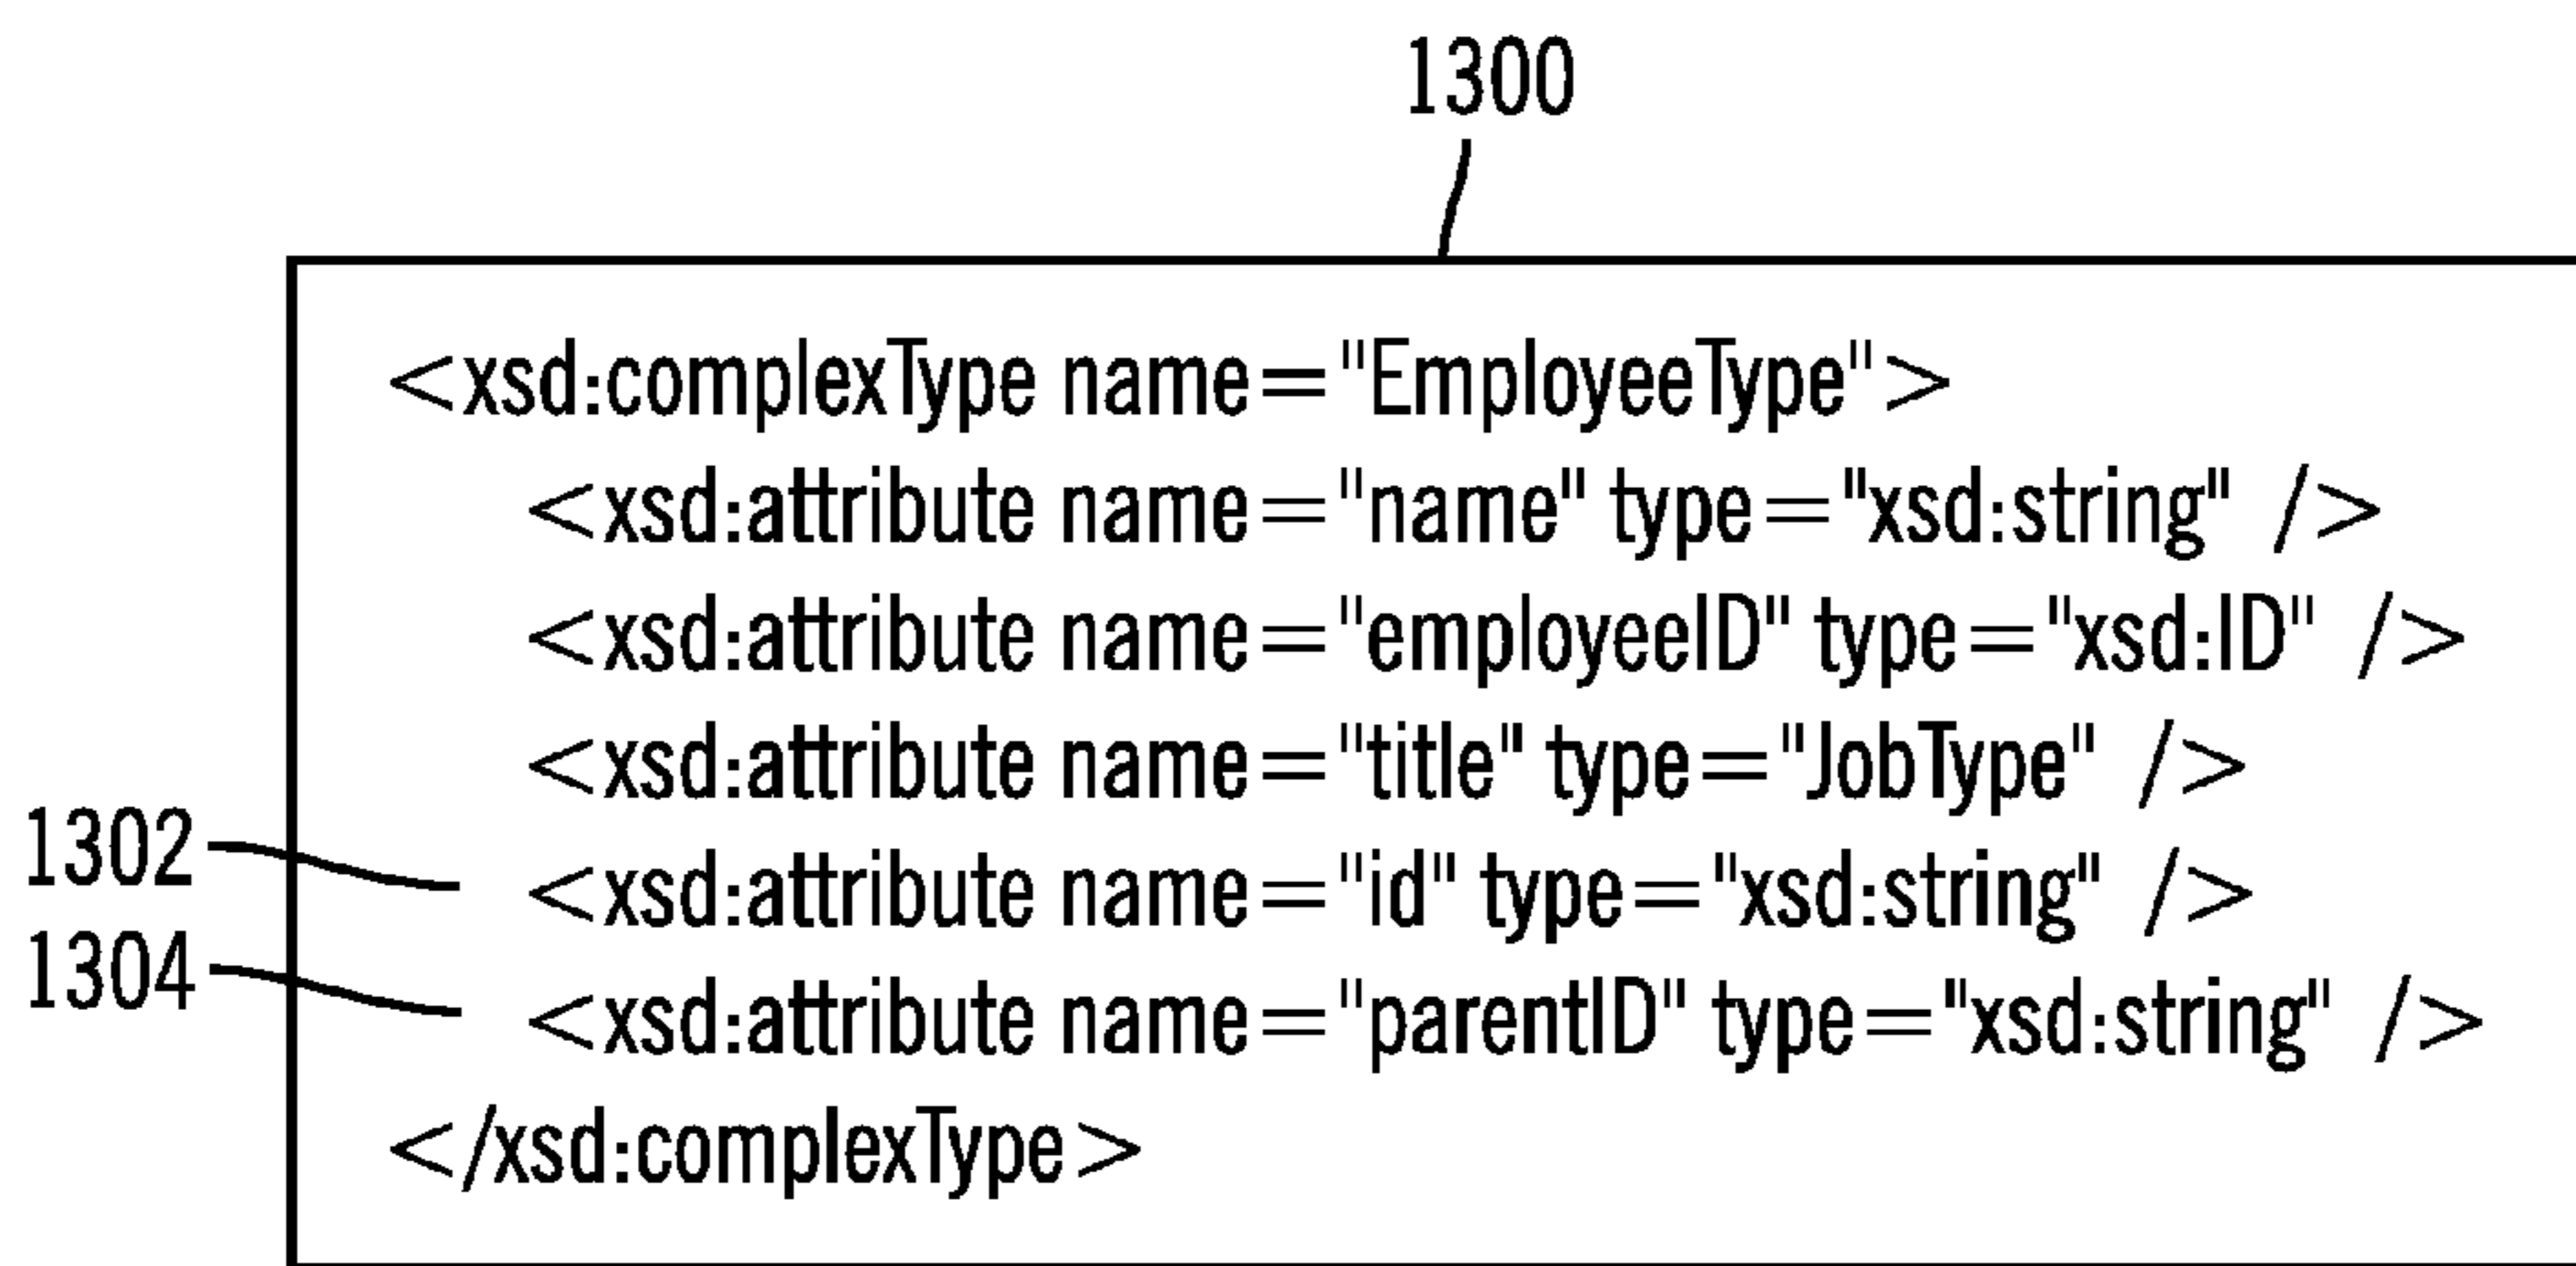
1300

<xsd:complexType name="EmployeeType">
<xsd:attribute name="name" type="xsd:string" />
<xsd:attribute name="employeeID" type="xsd:ID" />
<xsd:attribute name="title" type="JobType" />
1302 <xsd:attribute name="id" type="xsd:string" />
1304 <xsd:attribute name="parentID" type="xsd:string" />
</xsd:complexType>